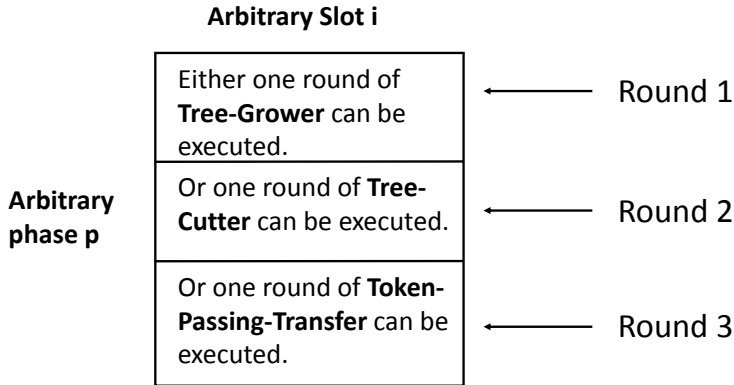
Arbitrary Slot i

Arbitrary phase p

Either one round of **Tree-Grower** can be executed.

Round 1

Or one round of **Tree-Cutter** can be executed.

Round 2

Or one round of **Token-Passing-Transfer** can be executed.

Round 3